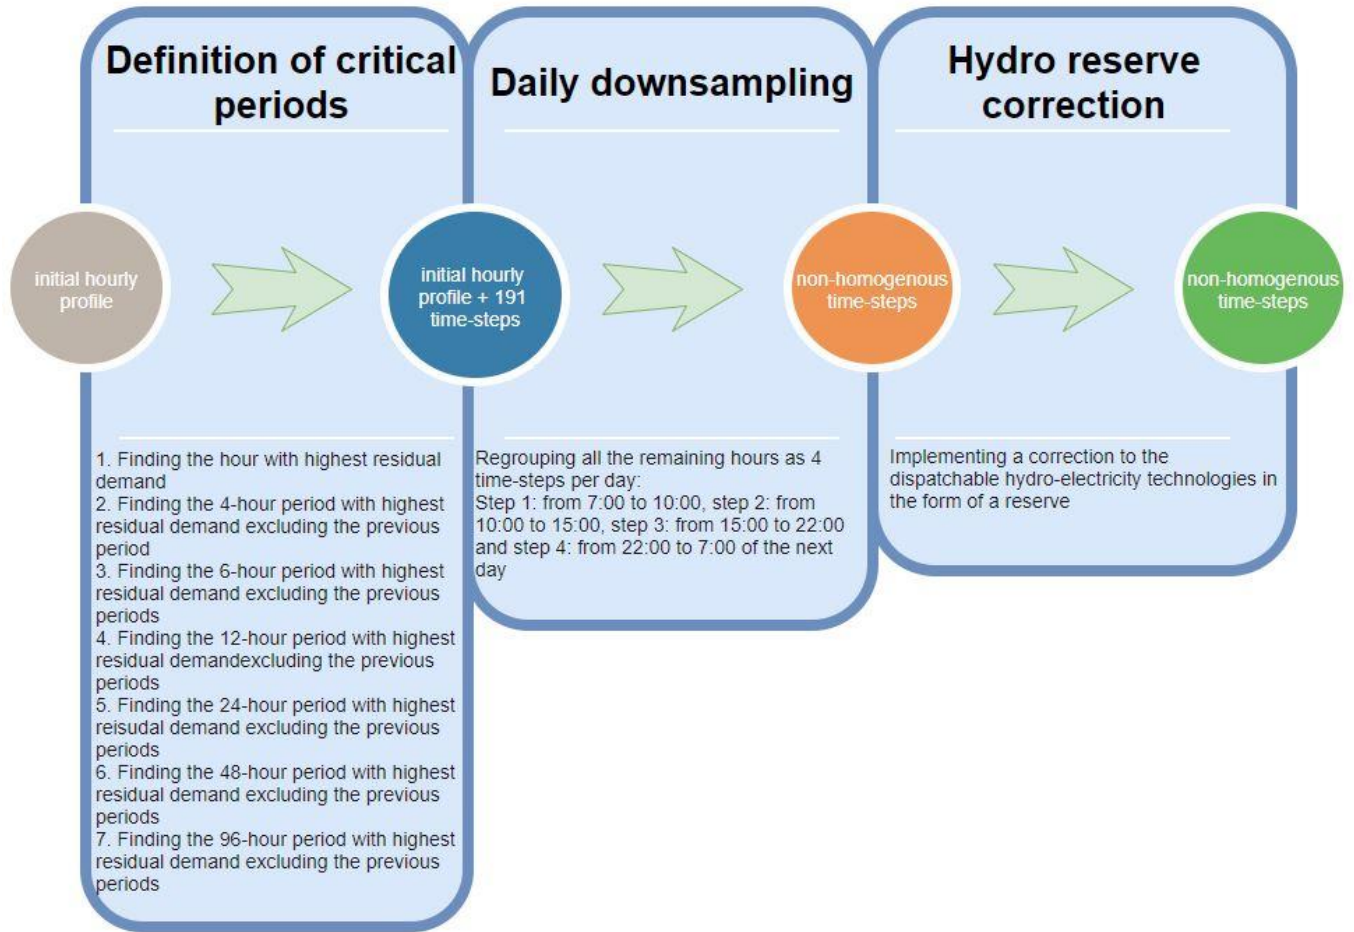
Definition of critical periods

Daily downsampling

Hydro reserve correction

initial hourly profile

initial hourly profile + 191 time-steps

non-homogenous time-steps

non-homogenous time-steps

1. Finding the hour with highest residual demand
2. Finding the 4-hour period with highest residual demand excluding the previous period
3. Finding the 6-hour period with highest residual demand excluding the previous periods
4. Finding the 12-hour period with highest residual demandexcluding the previous periods
5. Finding the 24-hour period with highest reisudal demand excluding the previous periods
6. Finding the 48-hour period with highest residual demand excluding the previous periods
7. Finding the 96-hour period with highest residual demand excluding the previous periods

Regrouping all the remaining hours as 4 time-steps per day:
Step 1: from 7:00 to 10:00, step 2: from 10:00 to 15:00, step 3: from 15:00 to 22:00 and step 4: from 22:00 to 7:00 of the next day

Implementing a correction to the dispatchable hydro-electricity technologies in the form of a reserve